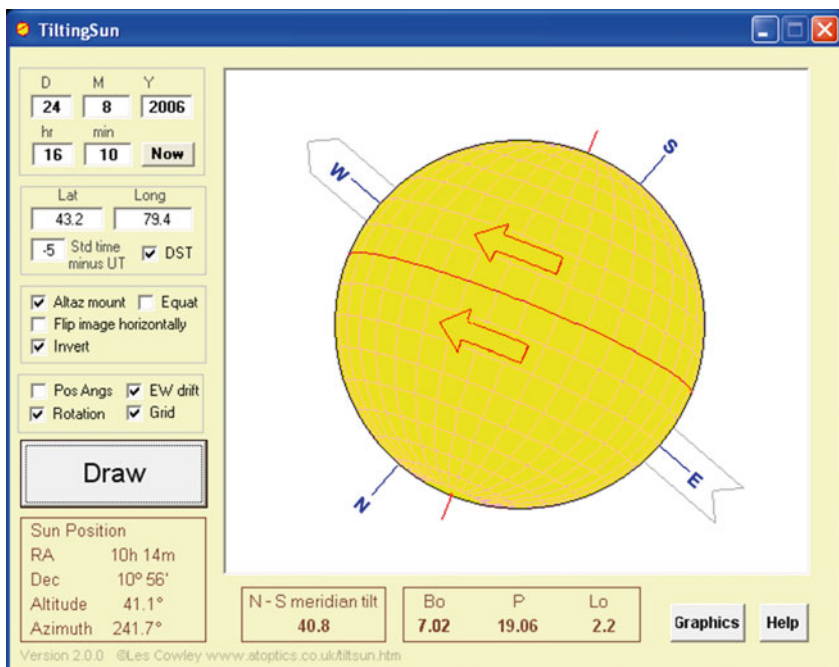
TiltingSun

D M Y
24 8 2006
hr min
16 10 Now

Lat Long
43.2 79.4
-5 Std time minus UT
DST

Altaz mount
Equat
Flip image horizontally
Invert

Pos Angs
EW drift
Rotation
Grid

Draw

Sun Position
RA 10h 14m
Dec 10° 56'
Altitude 41.1°
Azimuth 241.7°

W
S
N
E

N - S meridian tilt
40.8

| Bo | P | Lo |
|---|---|---|
| 7.02 | 19.06 | 2.2 |

Graphics
Help

Version 2.0.0 ©Les Cowley www.atoptics.co.uk/tiltsun.htm